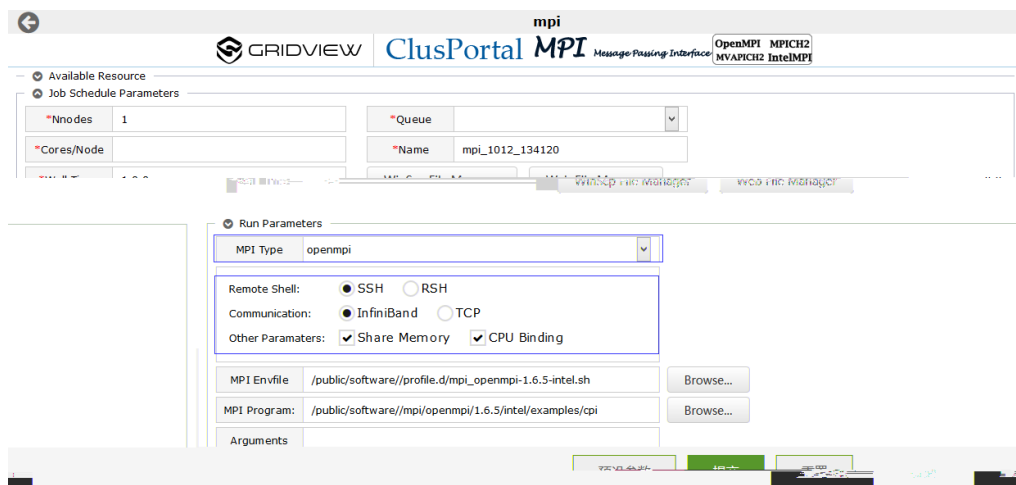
mpi

GRIDVIEW ClusPortal MPI Message Passing Interface OpenMPI MPICH2 MVAPICH2 IntelMPI

Available Resource

Job Schedule Parameters

| *Nnodes | 1 | *Queue | |
|---|---|---|---|
| *Cores/Node | | *Name | mpi_1012_134120 |

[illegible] WinScp File Manager Web File Manager

Run Parameters

MPI Type openmpi

Remote Shell: SSH RSH

Communication: InfiniBand TCP

Other Paramaters: Share Memory CPU Binding

MPI Envfile /public/software//profile.d/mpi_openmpi-1.6.5-intel.sh Browse...

MPI Program: /public/software//mpi/openmpi/1.6.5/intel/examples/cpi Browse...

Arguments

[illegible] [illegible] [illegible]